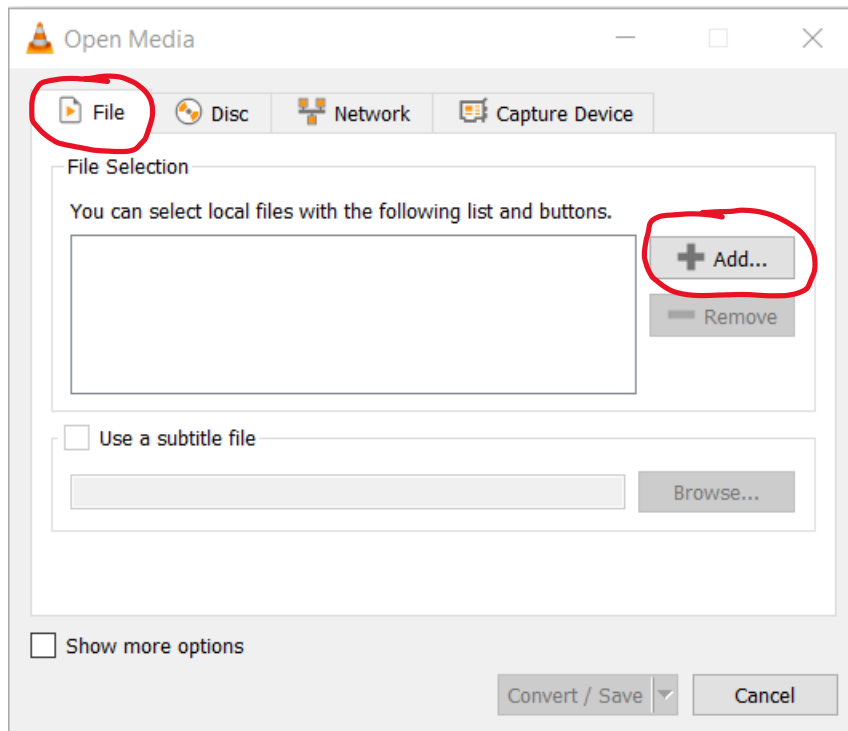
Open Media

File
Disc
Network
Capture Device

File Selection

You can select local files with the following list and buttons.

Add...
Remove

Use a subtitle file

Browse...

Show more options

Convert / Save
Cancel